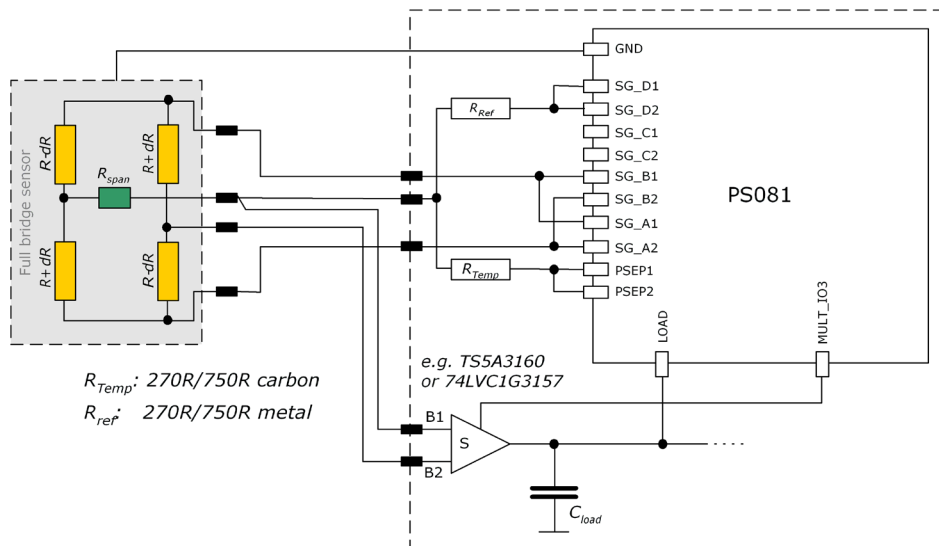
GND
SG_D1
SG_D2
SG_C1
SG_C2
SG_B1
SG_B2
SG_A1
SG_A2
PSEP1
PSEP2
PS081
$R_{Ref}$
$R_{Temp}$
Full bridge sensor
R-dR
R+dR
$R_{span}$
R+dR
R-dR
LOAD
MULT_IO3
e.g. TS5A3160
or 74LVC1G3157
$R_{Temp}$: 270R/750R carbon
$R_{ref}$: 270R/750R metal
B1
B2
S
$C_{load}$